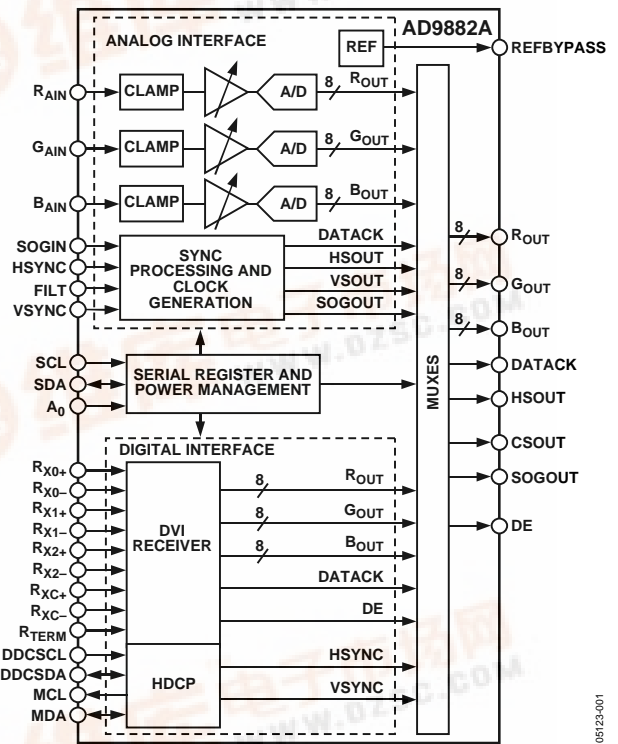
AD9882A

ANALOG INTERFACE

REF

REFBYPASS

$R_{AIN}$

CLAMP

A/D

8

$R_{OUT}$

$G_{AIN}$

CLAMP

A/D

8

$G_{OUT}$

$B_{AIN}$

CLAMP

A/D

8

$B_{OUT}$

SOGIN

HSYNC

FILT

VSYNC

SYNC PROCESSING AND CLOCK GENERATION

DATACK

HSOUT

VSOUT

SOGOUT

8

$R_{OUT}$

8

$G_{OUT}$

8

$B_{OUT}$

SCL

SDA

$A_0$

SERIAL REGISTER AND POWER MANAGEMENT

MUXES

DATACK

HSOUT

CSOUT

SOGOUT

DE

DIGITAL INTERFACE

$R_{X0+}$

$R_{X0-}$

$R_{X1+}$

$R_{X1-}$

$R_{X2+}$

$R_{X2-}$

$R_{XC+}$

$R_{XC-}$

$R_{TERM}$

DVI RECEIVER

8

$R_{OUT}$

8

$G_{OUT}$

8

$B_{OUT}$

DATACK

DE

DDCSCL

DDCSDA

MCL

MDA

HDCP

HSYNC

VSYNC

05123-001